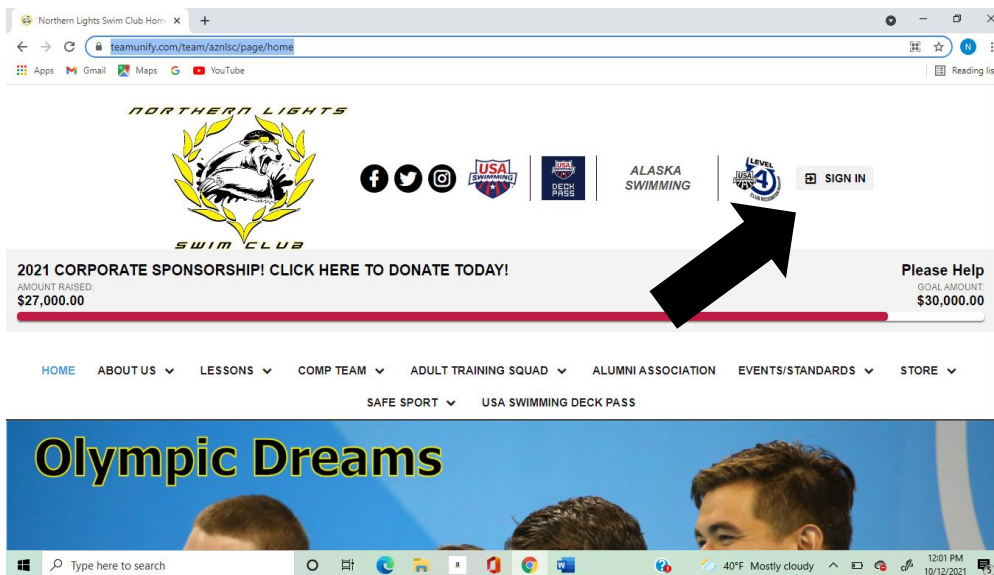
Northern Lights Swim Club Hom ×
+
teamunify.com/team/aznlsc/page/home
Apps Gmail Maps G YouTube
Reading list

NORTHERN LIGHTS
SWIM CLUB

USA SWIMMING
USA DECK PASS
ALASKA SWIMMING
LEVEL 4 USA SWIMMING CLUB RECOGNITION
SIGN IN

2021 CORPORATE SPONSORSHIP! CLICK HERE TO DONATE TODAY!
AMOUNT RAISED:
$27,000.00
Please Help
GOAL AMOUNT:
$30,000.00

HOME ABOUT US LESSONS COMP TEAM ADULT TRAINING SQUAD ALUMNI ASSOCIATION EVENTS/STANDARDS STORE
SAFE SPORT USA SWIMMING DECK PASS

Olympic Dreams

Type here to search
40°F Mostly cloudy
12:01 PM
10/12/2021